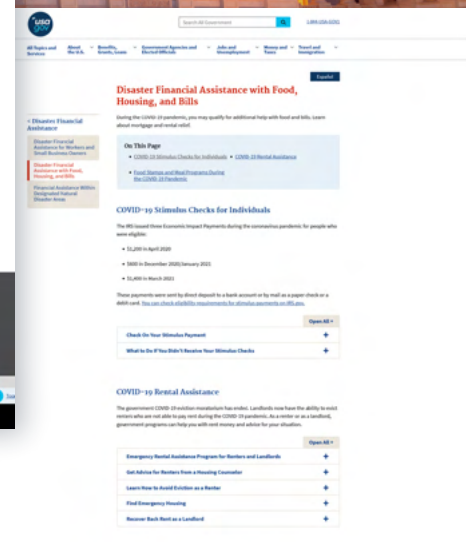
USA GOV

Search All Government

1-844-USA-GOV1

All Topics and Services | About the U.S. | Benefits, Grants, Loans | Government Agencies and Elected Officials | Jobs and Unemployment | Money and Taxes | Travel and Immigration

Español

Disaster Financial Assistance with Food, Housing, and Bills

During the COVID-19 pandemic, you may qualify for additional help with food and bills. Learn about mortgage and rental relief.

< Disaster Financial Assistance

Disaster Financial Assistance for Renters and Small Business Owners

Disaster Financial Assistance with Food, Housing, and Bills

Financial Assistance Within Designated Natural Disaster Areas

On This Page

• COVID-19 Stimulus Checks for Individuals • COVID-19 Rental Assistance

• Food Stamps and Meal Programs During the COVID-19 Pandemic

COVID-19 Stimulus Checks for Individuals

The IRS issued three Economic Impact Payments during the coronavirus pandemic for people who were eligible:

• $1,200 in April 2020

• $600 in December 2020/January 2021

• $1,400 in March 2021

These payments were sent by direct deposit to a bank account or by mail as a paper check or a debit card. You can check eligibility requirements for stimulus payments on IRS.gov.

Open All +

Check On Your Stimulus Payment +

What to Do If You Didn't Receive Your Stimulus Checks +

COVID-19 Rental Assistance

The government COVID-19 eviction moratorium has ended. Landlords now have the ability to evict renters who are not able to pay rent during the COVID-19 pandemic. As a renter or as a landlord, government programs can help you with rent money and advice for your situation.

Open All +

Emergency Rental Assistance Program for Renters and Landlords +

Get Advice for Renters from a Housing Counselor +

Learn How to Avoid Eviction as a Renter +

Find Emergency Housing +

Recover Back Rent as a Landlord +